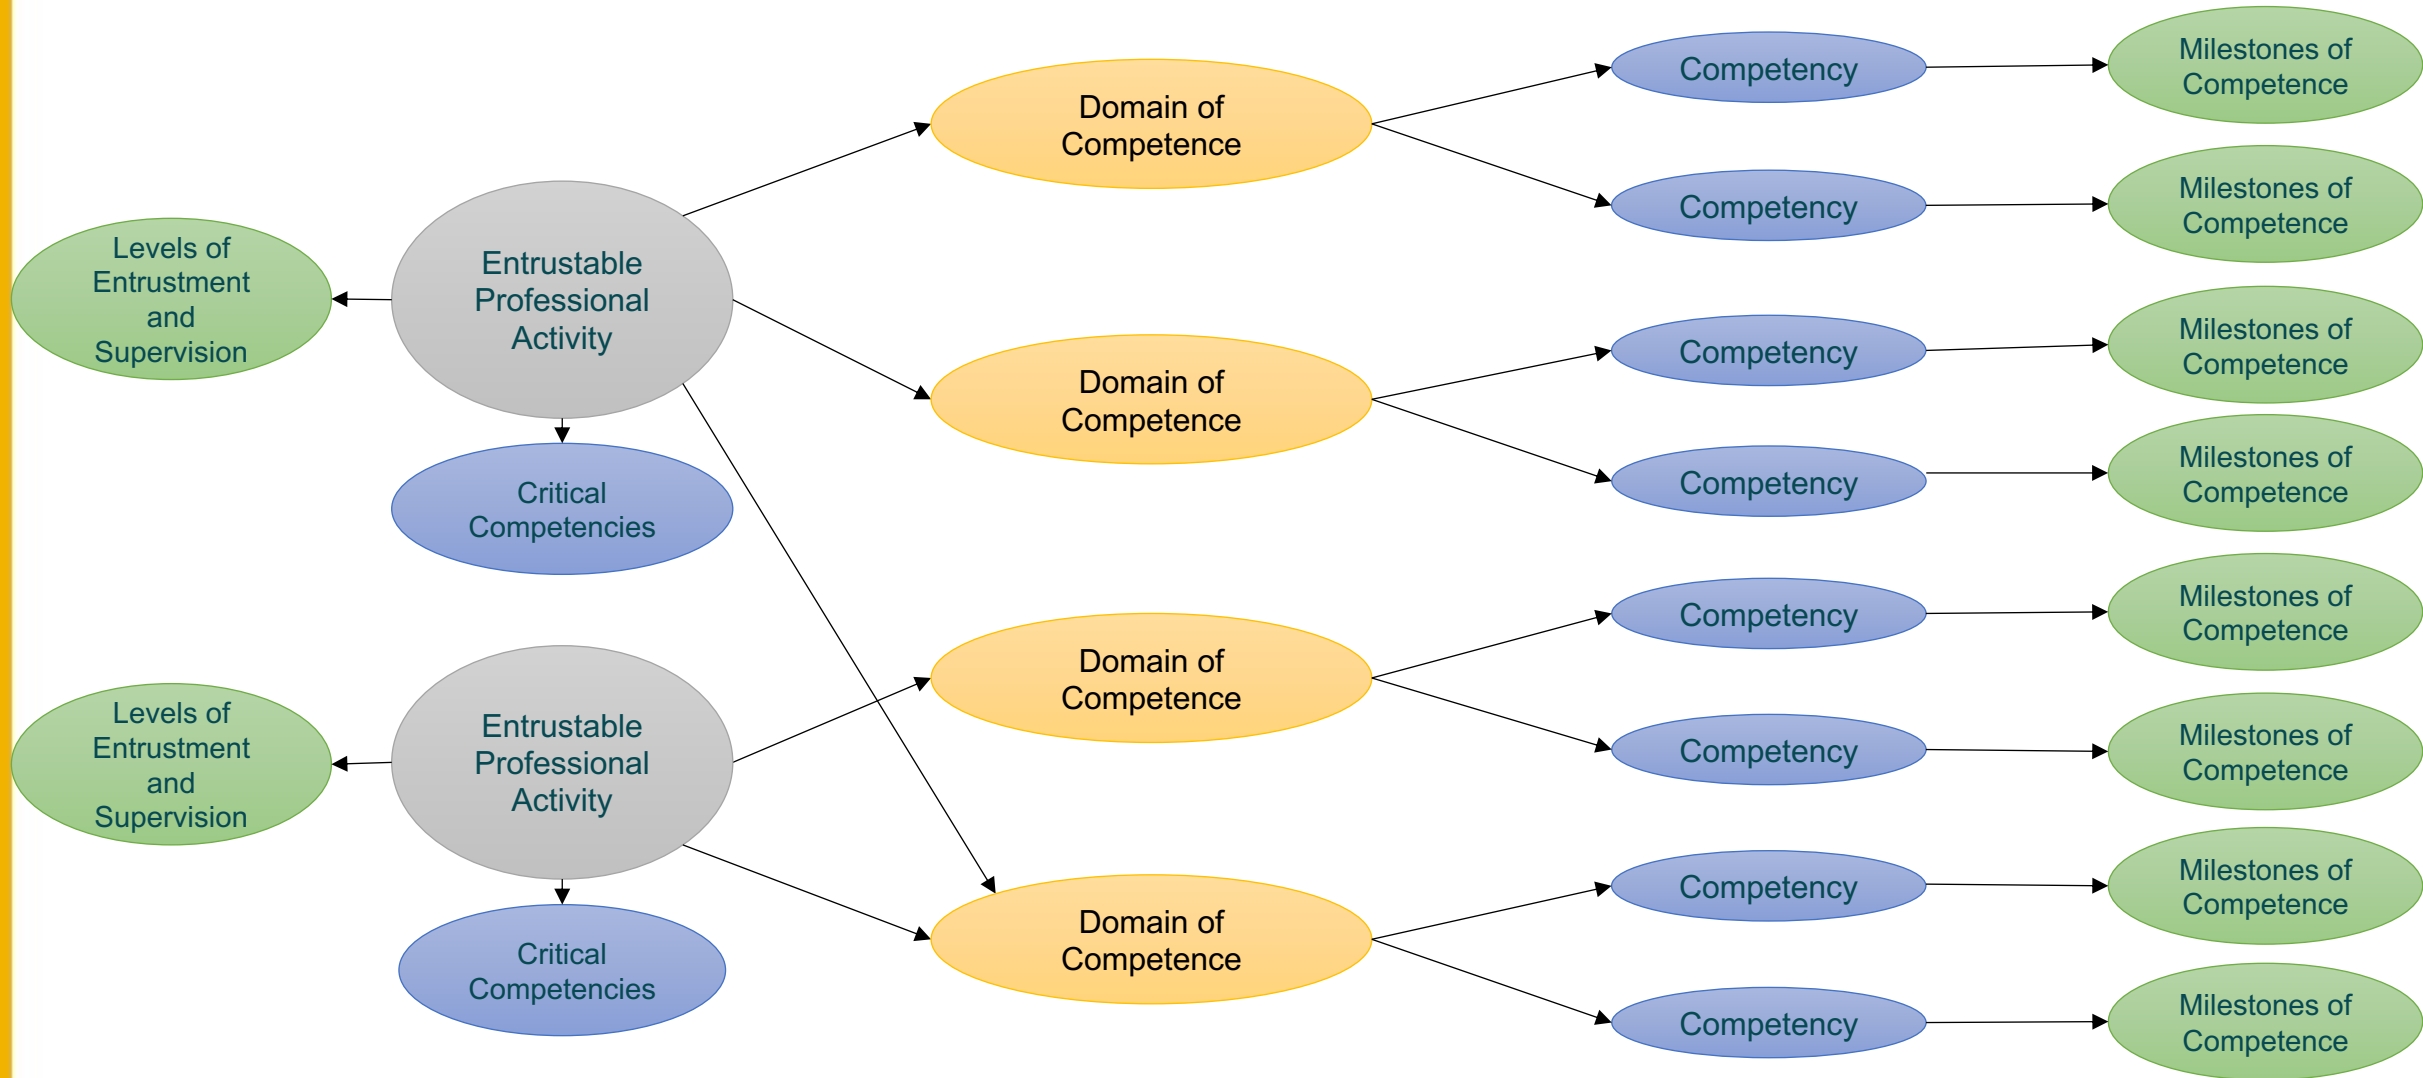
Levels of Entrustment and Supervision

Entrustable Professional Activity

Critical Competencies

Levels of Entrustment and Supervision

Entrustable Professional Activity

Critical Competencies

Domain of Competence

Domain of Competence

Domain of Competence

Domain of Competence

Competency

Competency

Competency

Competency

Competency

Competency

Competency

Competency

Milestones of Competence

Milestones of Competence

Milestones of Competence

Milestones of Competence

Milestones of Competence

Milestones of Competence

Milestones of Competence

Milestones of Competence